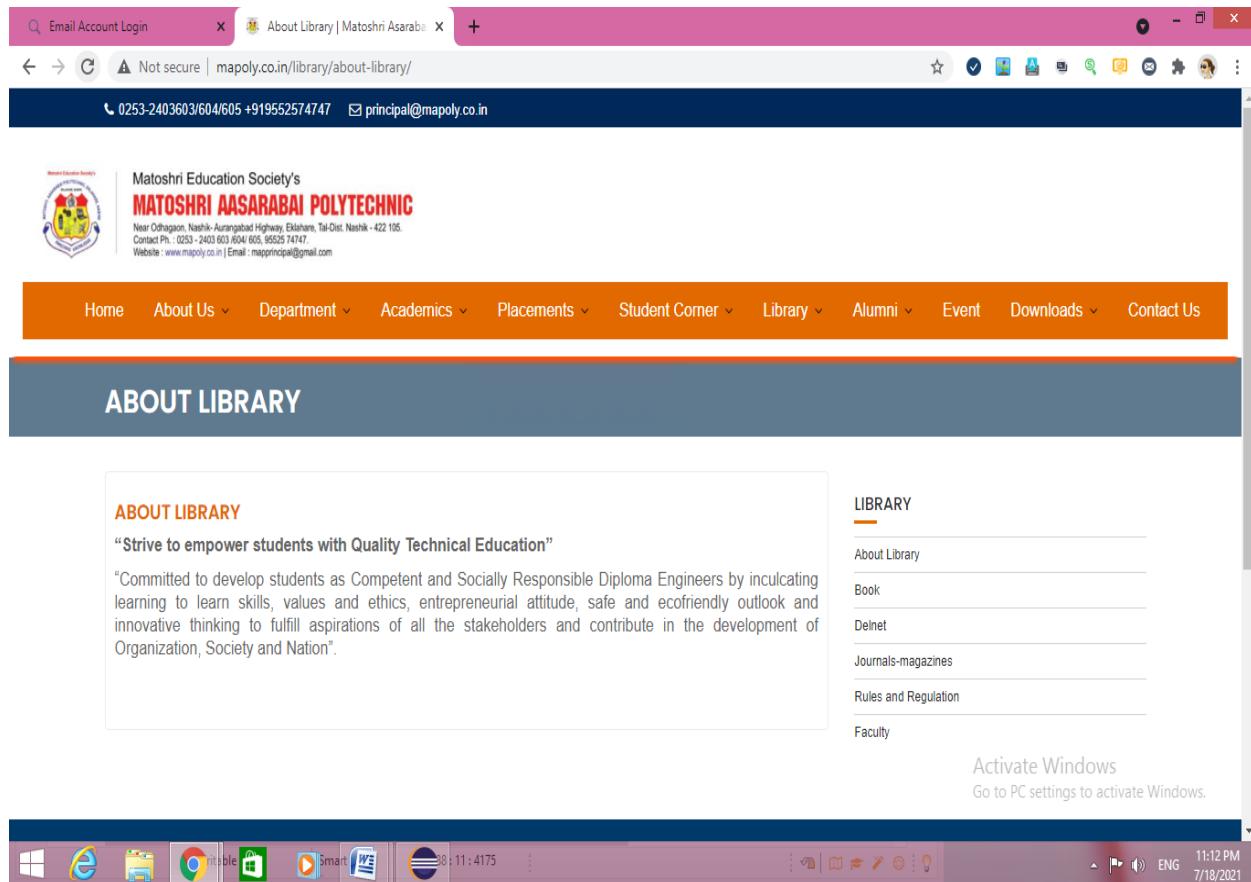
Email Account Login ×
About Library | Matoshri Asaraba ×
+

Not secure | mapoly.co.in/library/about-library/

0253-2403603/604/605 +919552574747 principal@mapoly.co.in

Matoshri Education Society's
MATOSHRI AASARABAI POLYTECHNIC
Near Odhagaon, Nashik- Aurangabad Highway, Eklahare, Tal-Dist. Nashik - 422 105.
Contact Ph. : 0253 - 2403 603 /604/ 605, 95525 74747.
Website : www.mapoly.co.in | Email : mapprincipal@gmail.com

Home About Us Department Academics Placements Student Corner Library Alumni Event Downloads Contact Us

ABOUT LIBRARY

ABOUT LIBRARY
“Strive to empower students with Quality Technical Education”
“Committed to develop students as Competent and Socially Responsible Diploma Engineers by inculcating learning to learn skills, values and ethics, entrepreneurial attitude, safe and ecofriendly outlook and innovative thinking to fulfill aspirations of all the stakeholders and contribute in the development of Organization, Society and Nation”.

LIBRARY
About Library
Book
Delnet
Journals-magazines
Rules and Regulation
Faculty

Activate Windows
Go to PC settings to activate Windows.

ritable Smart 38 : 11 : 4175
ENG 11:12 PM 7/18/2021